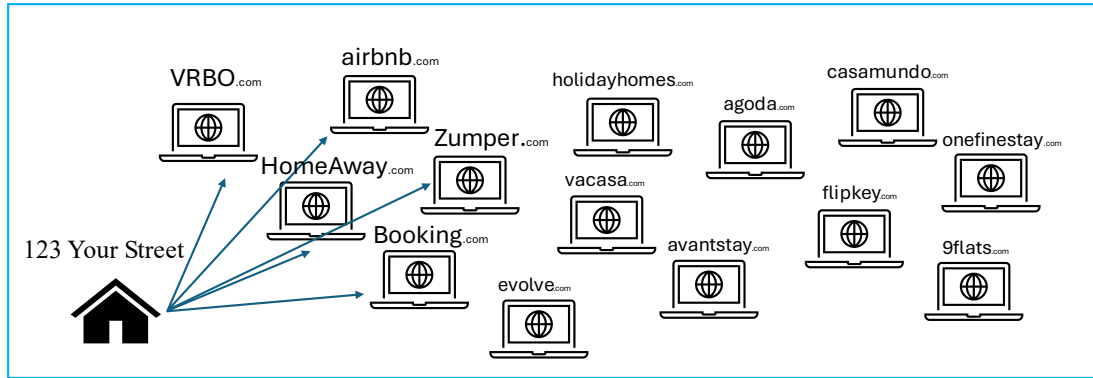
VRBO.com

airbnb.com

holidayhomes.com

casamundo.com

agoda.com

Zumper.com

onefinestay.com

HomeAway.com

vacasa.com

flipkey.com

123 Your Street

Booking.com

avantstay.com

9flats.com

evolve.com